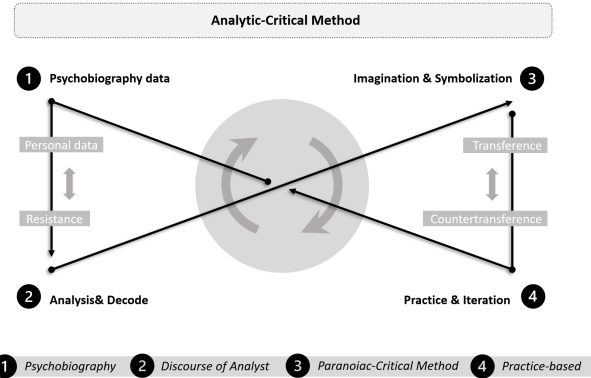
Analytic-Critical Method

1 Psychobiography data

Imagination & Symbolization 3

Personal data

Resistance

Transference

Countertransference

2 Analysis& Decode

Practice & Iteration 4

1 Psychobiography 2 Discourse of Analyst 3 Paranoiac-Critical Method 4 Practice-based